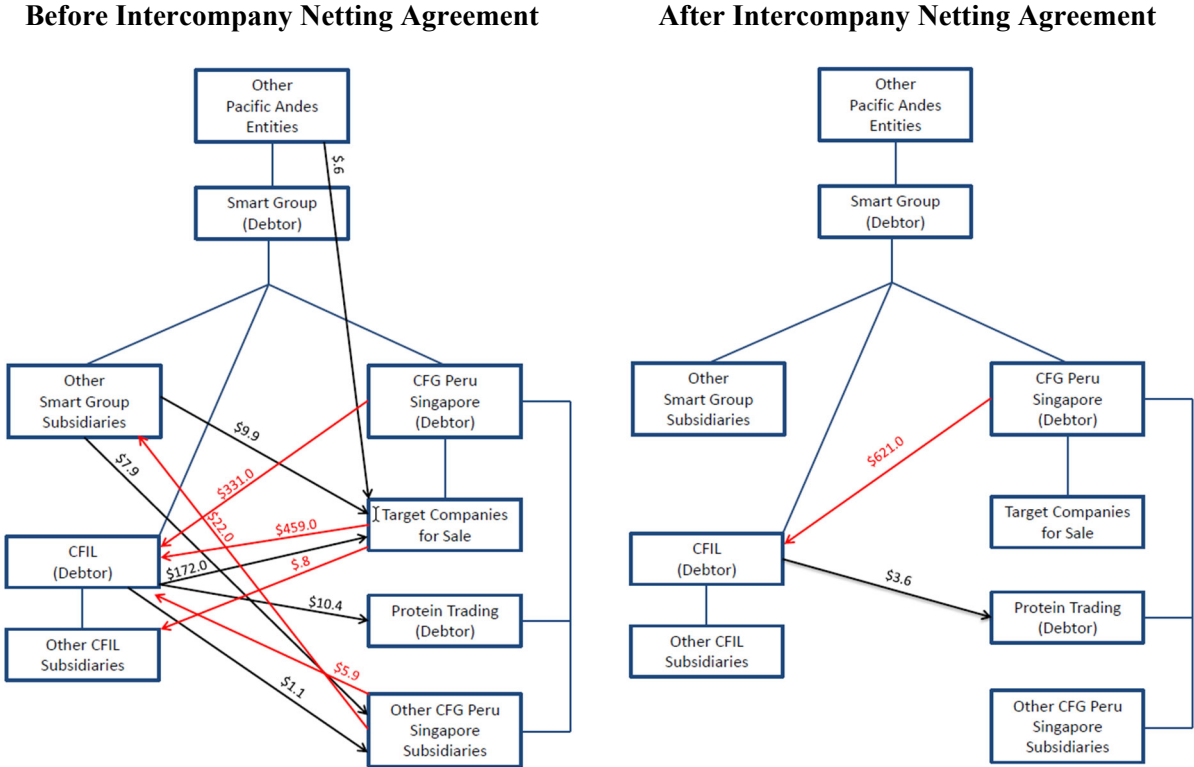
Before Intercompany Netting Agreement

Other Pacific Andes Entities

$.6

Smart Group (Debtor)

Other Smart Group Subsidiaries

CFG Peru Singapore (Debtor)

$9.9

$7.9

$331.0

$22.0

$459.0

Target Companies for Sale

CFIL (Debtor)

$172.0

$.8

$10.4

Protein Trading (Debtor)

Other CFIL Subsidiaries

$5.9

$1.1

Other CFG Peru Singapore Subsidiaries

After Intercompany Netting Agreement

Other Pacific Andes Entities

Smart Group (Debtor)

Other Smart Group Subsidiaries

CFG Peru Singapore (Debtor)

$621.0

Target Companies for Sale

CFIL (Debtor)

$3.6

Protein Trading (Debtor)

Other CFIL Subsidiaries

Other CFG Peru Singapore Subsidiaries